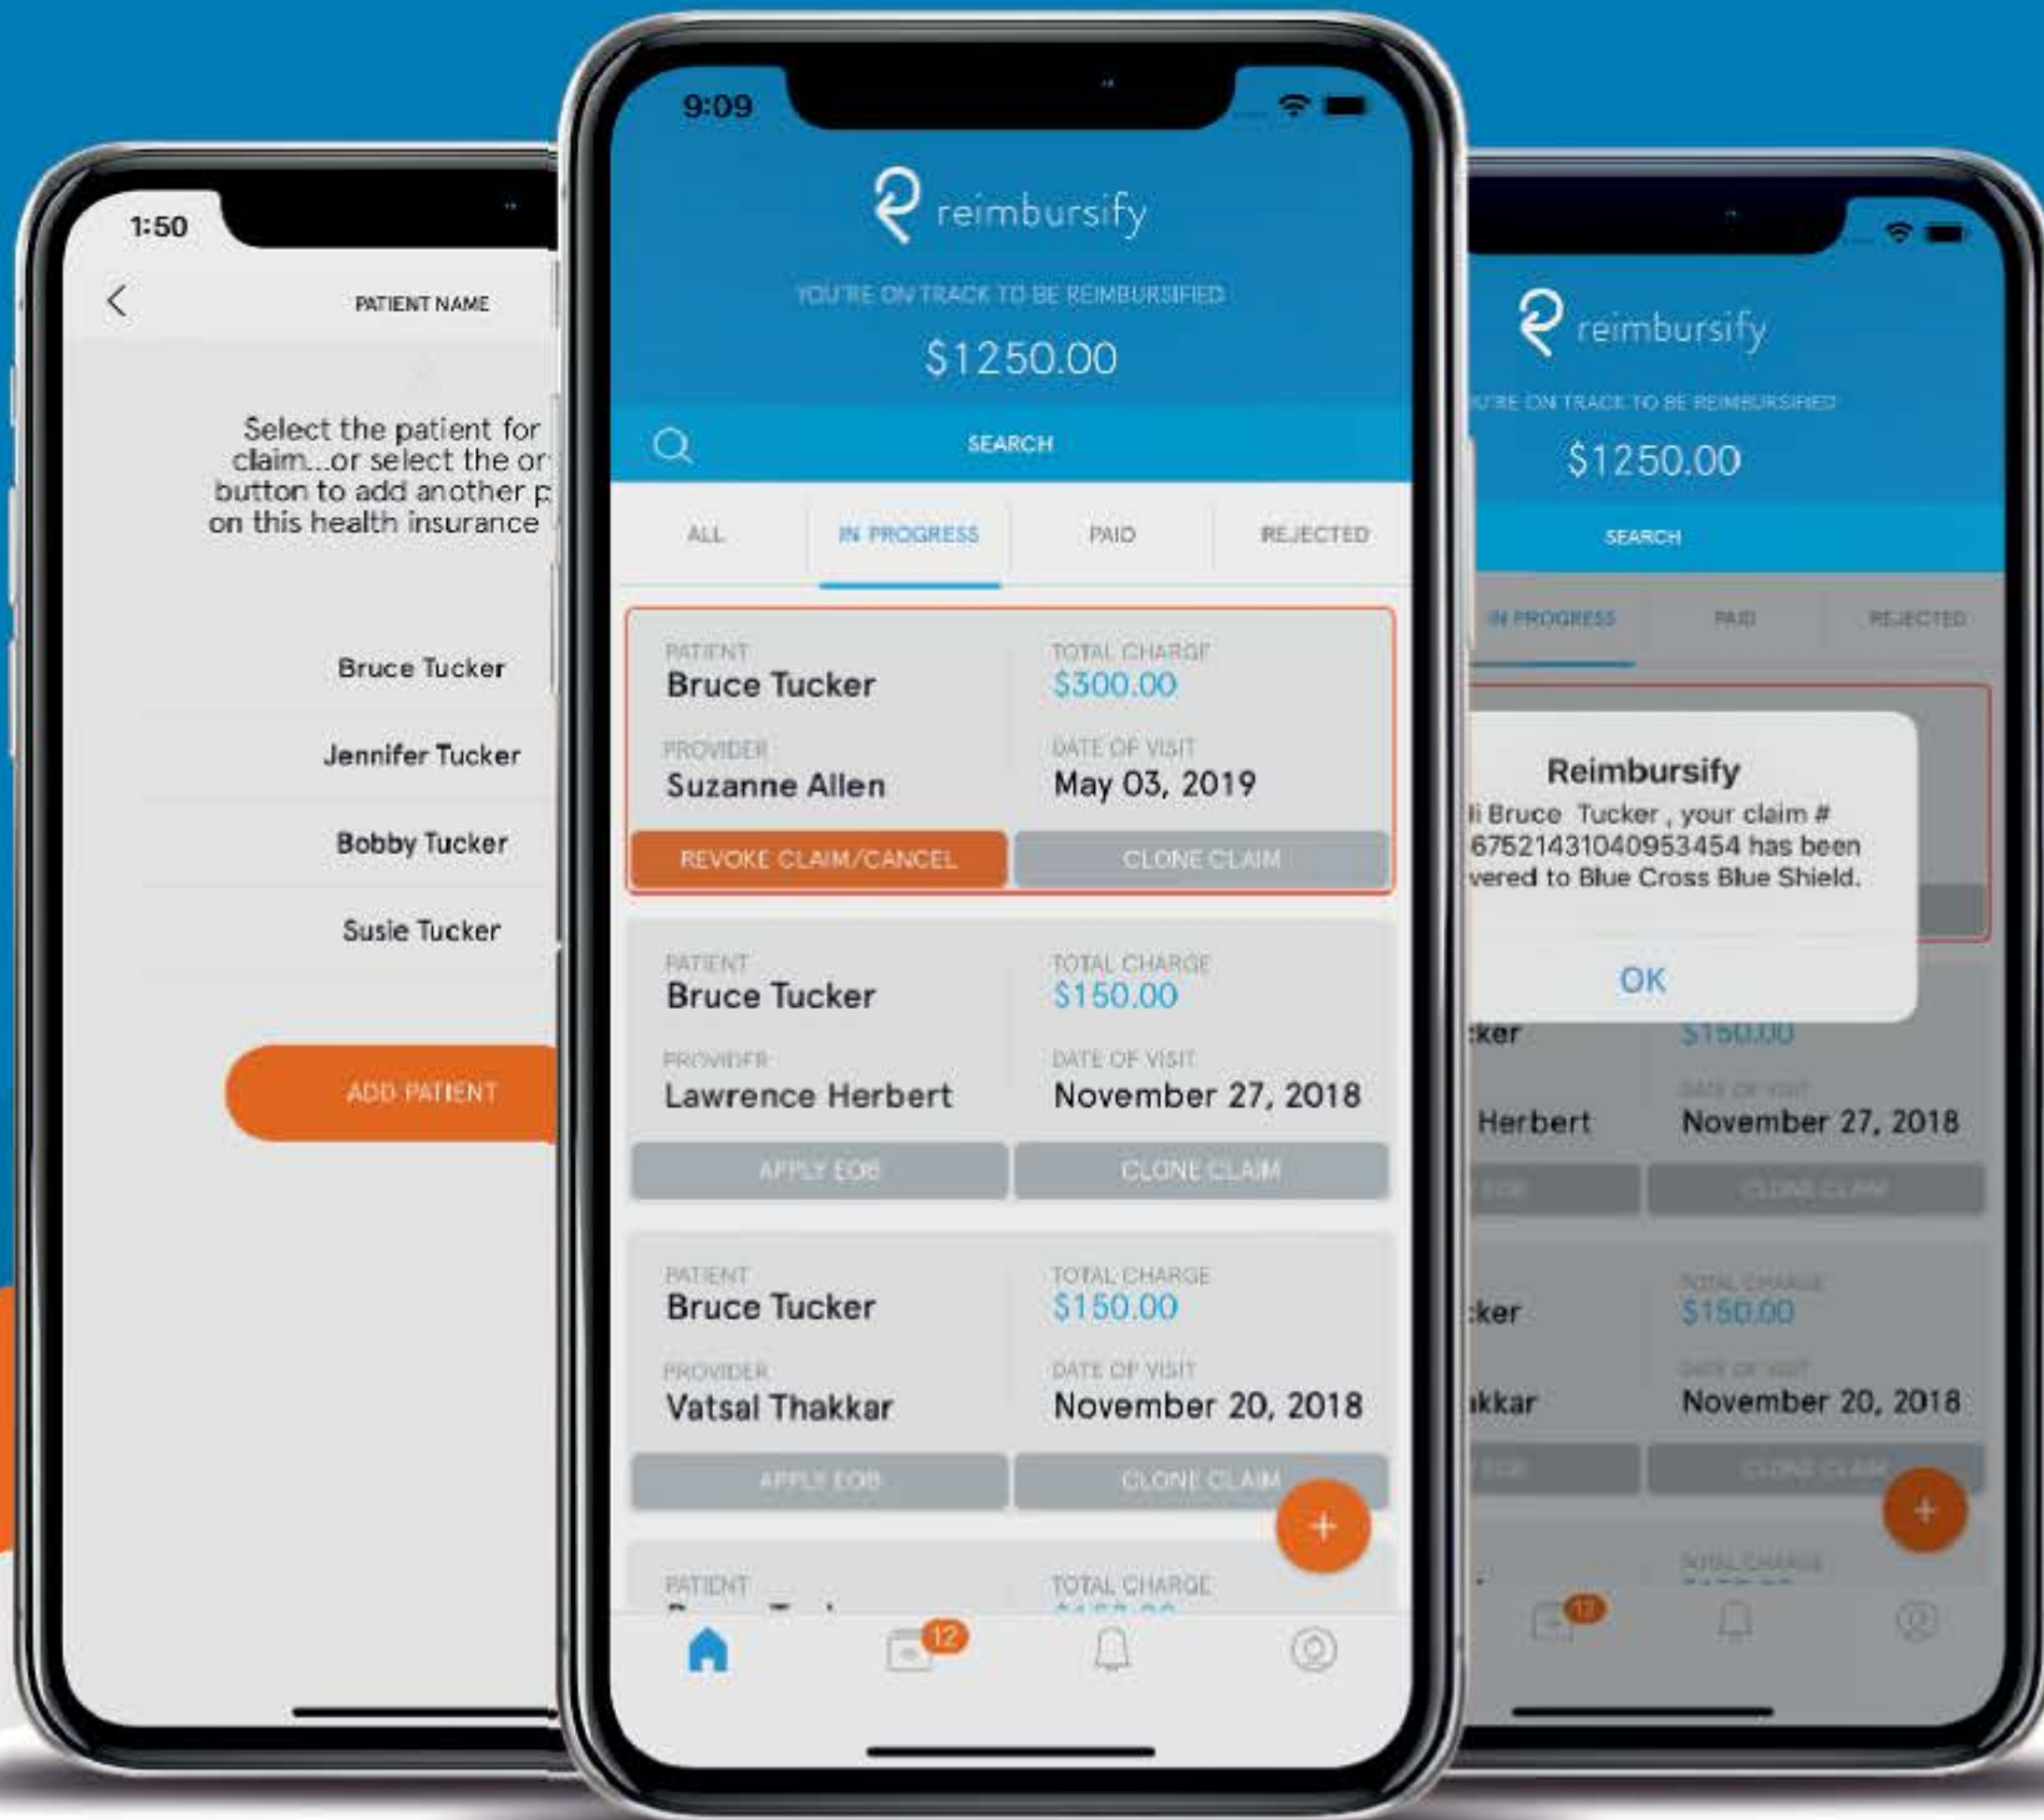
1:50

PATIENT NAME

Select the patient for claim...or select the or button to add another p on this health insurance

Bruce Tucker

Jennifer Tucker

Bobby Tucker

Susie Tucker

ADD PATIENT

9:09

reimbursify

YOU'RE ON TRACK TO BE REIMBURSIFIED

$1250.00

SEARCH

ALL | IN PROGRESS | PAID | REJECTED

PATIENT
Bruce Tucker
TOTAL CHARGE
$300.00
PROVIDER
Suzanne Allen
DATE OF VISIT
May 03, 2019
REVOKE CLAIM/CANCEL
CLONE CLAIM

PATIENT
Bruce Tucker
TOTAL CHARGE
$150.00
PROVIDER
Lawrence Herbert
DATE OF VISIT
November 27, 2018
APPLY EOB
CLONE CLAIM

PATIENT
Bruce Tucker
TOTAL CHARGE
$150.00
PROVIDER
Vatsal Thakkar
DATE OF VISIT
November 20, 2018
APPLY EOB
CLONE CLAIM

PATIENT
TOTAL CHARGE

+

12

reimbursify

U'RE ON TRACK TO BE REIMBURSIFIED

$1250.00

SEARCH

IN PROGRESS | PAID | REJECTED

Reimbursify
i Bruce Tucker , your claim # 67521431040953454 has been vered to Blue Cross Blue Shield.

OK

ker
$150.00
DATE OF VISIT
Herbert
November 27, 2018
EOB
CLONE CLAIM

TOTAL CHARGE
ker
$150.00
DATE OF VISIT
kkar
November 20, 2018
EOB
CLONE CLAIM

TOTAL CHARGE

+

11